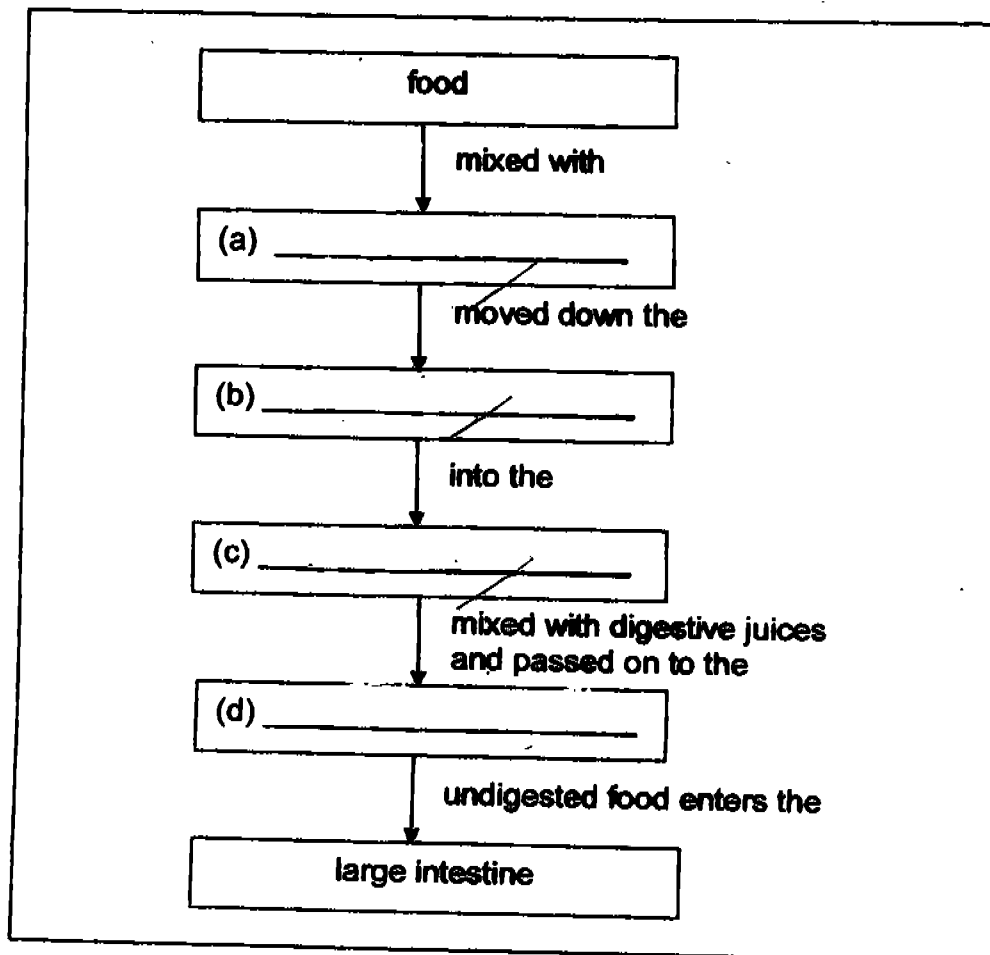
food

mixed with

(a) ____________________

moved down the

(b) ____________________

into the

(c) ____________________

mixed with digestive juices and passed on to the

(d) ____________________

undigested food enters the

large intestine